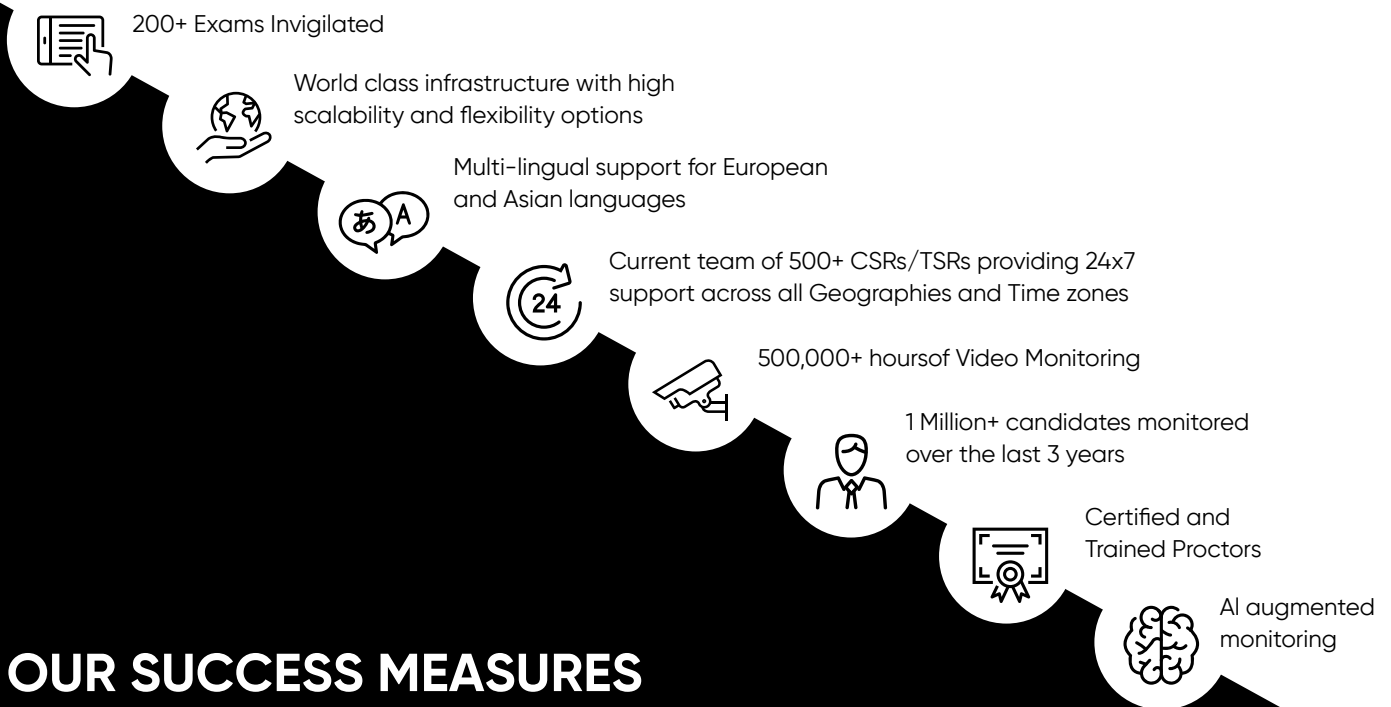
200+ Exams Invigilated

World class infrastructure with high scalability and flexibility options

あ A

Multi-lingual support for European and Asian languages

24

Current team of 500+ CSRs/TSRs providing 24x7 support across all Geographies and Time zones

500,000+ hoursof Video Monitoring

1 Million+ candidates monitored over the last 3 years

Certified and Trained Proctors

AI augmented monitoring

OUR SUCCESS MEASURES